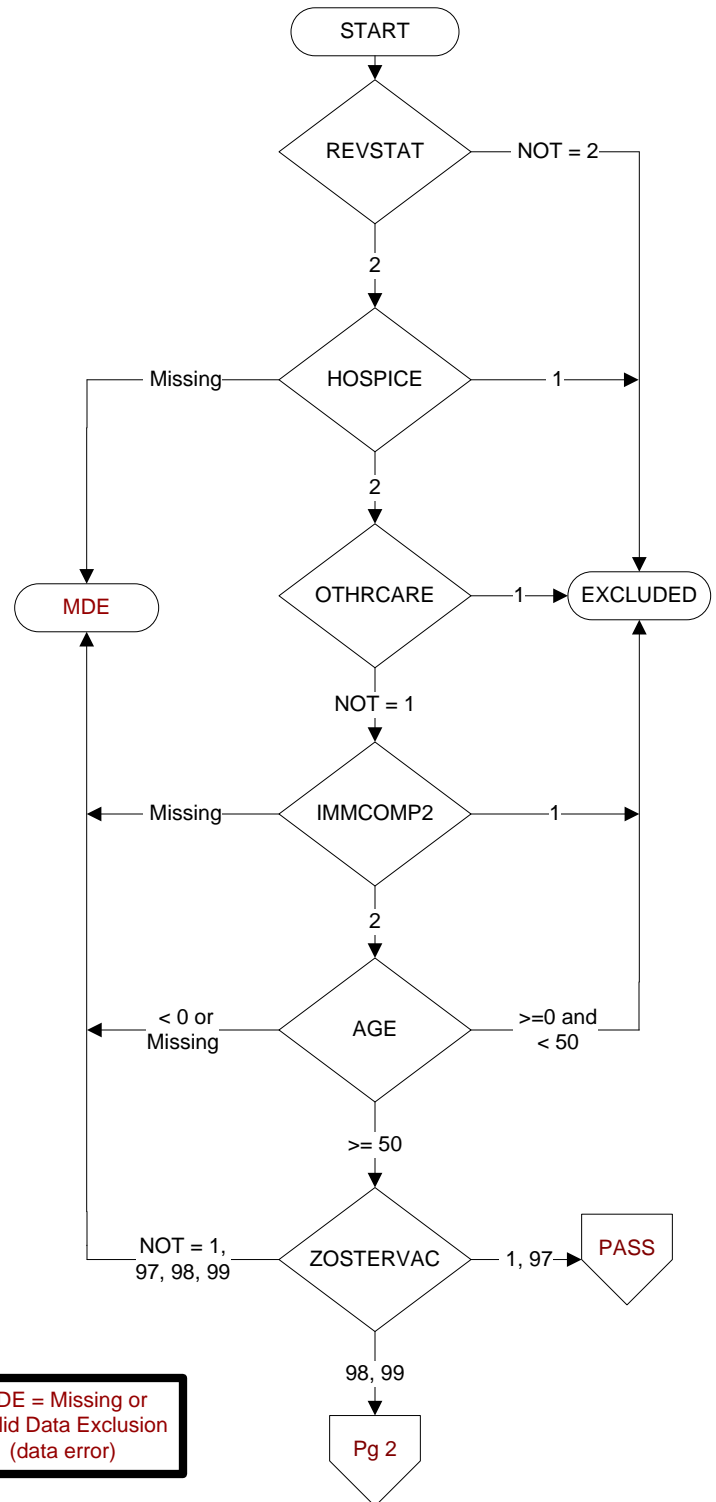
START

REVSTAT

NOT = 2

2

Missing

HOSPICE

1

2

MDE

OTHRCARE

1

EXCLUDED

NOT = 1

Missing

IMMCOMP2

1

2

< 0 or Missing

AGE

>=0 and < 50

>= 50

NOT = 1, 97, 98, 99

ZOSTERVAC

1, 97

PASS

98, 99

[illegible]DE = Missing or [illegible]lid Data Exclusion (data error)

Pg 2